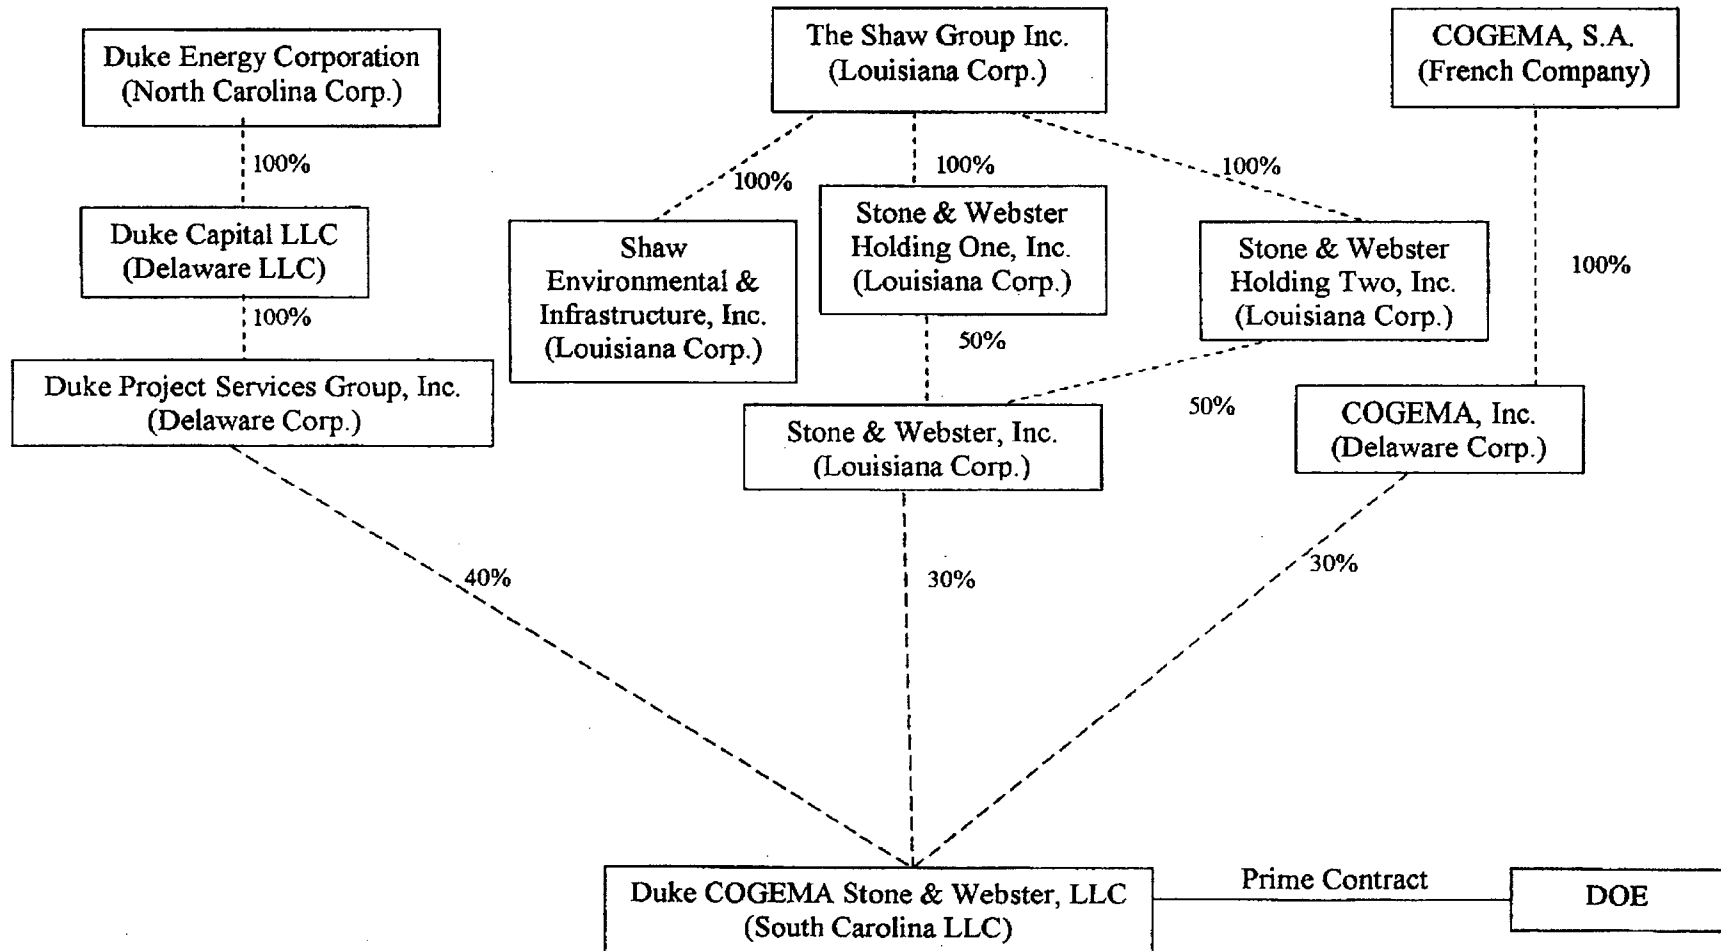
Duke Energy Corporation
(North Carolina Corp.)

100%

Duke Capital LLC
(Delaware LLC)

100%

Duke Project Services Group, Inc.
(Delaware Corp.)

The Shaw Group Inc.
(Louisiana Corp.)

100%

100%

100%

Shaw Environmental & Infrastructure, Inc.
(Louisiana Corp.)

Stone & Webster Holding One, Inc.
(Louisiana Corp.)

Stone & Webster Holding Two, Inc.
(Louisiana Corp.)

50%

50%

Stone & Webster, Inc.
(Louisiana Corp.)

COGEMA, S.A.
(French Company)

100%

COGEMA, Inc.
(Delaware Corp.)

40%

30%

30%

Duke COGEMA Stone & Webster, LLC
(South Carolina LLC)

Prime Contract

DOE